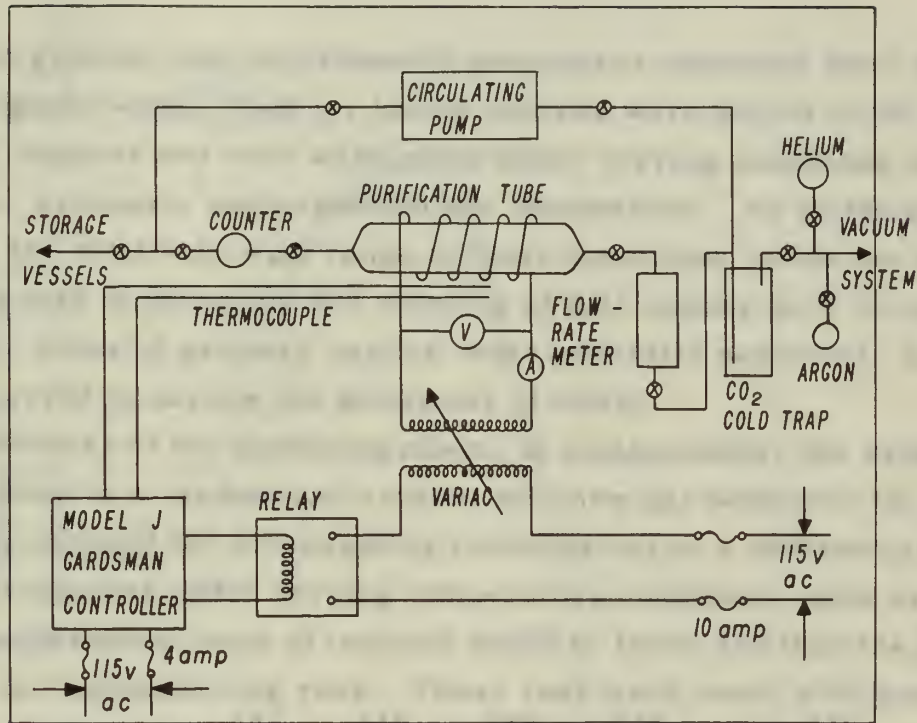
CIRCULATING PUMP

HELIUM

STORAGE VESSELS

COUNTER

PURIFICATION TUBE

VACUUM SYSTEM

THERMOCOUPLE

FLOW - RATE METER

V

A

ARGON

$CO_2$ COLD TRAP

VARIAC

MODEL J GARDSMAN CONTROLLER

RELAY

115v ac

10 amp

115v ac

4amp